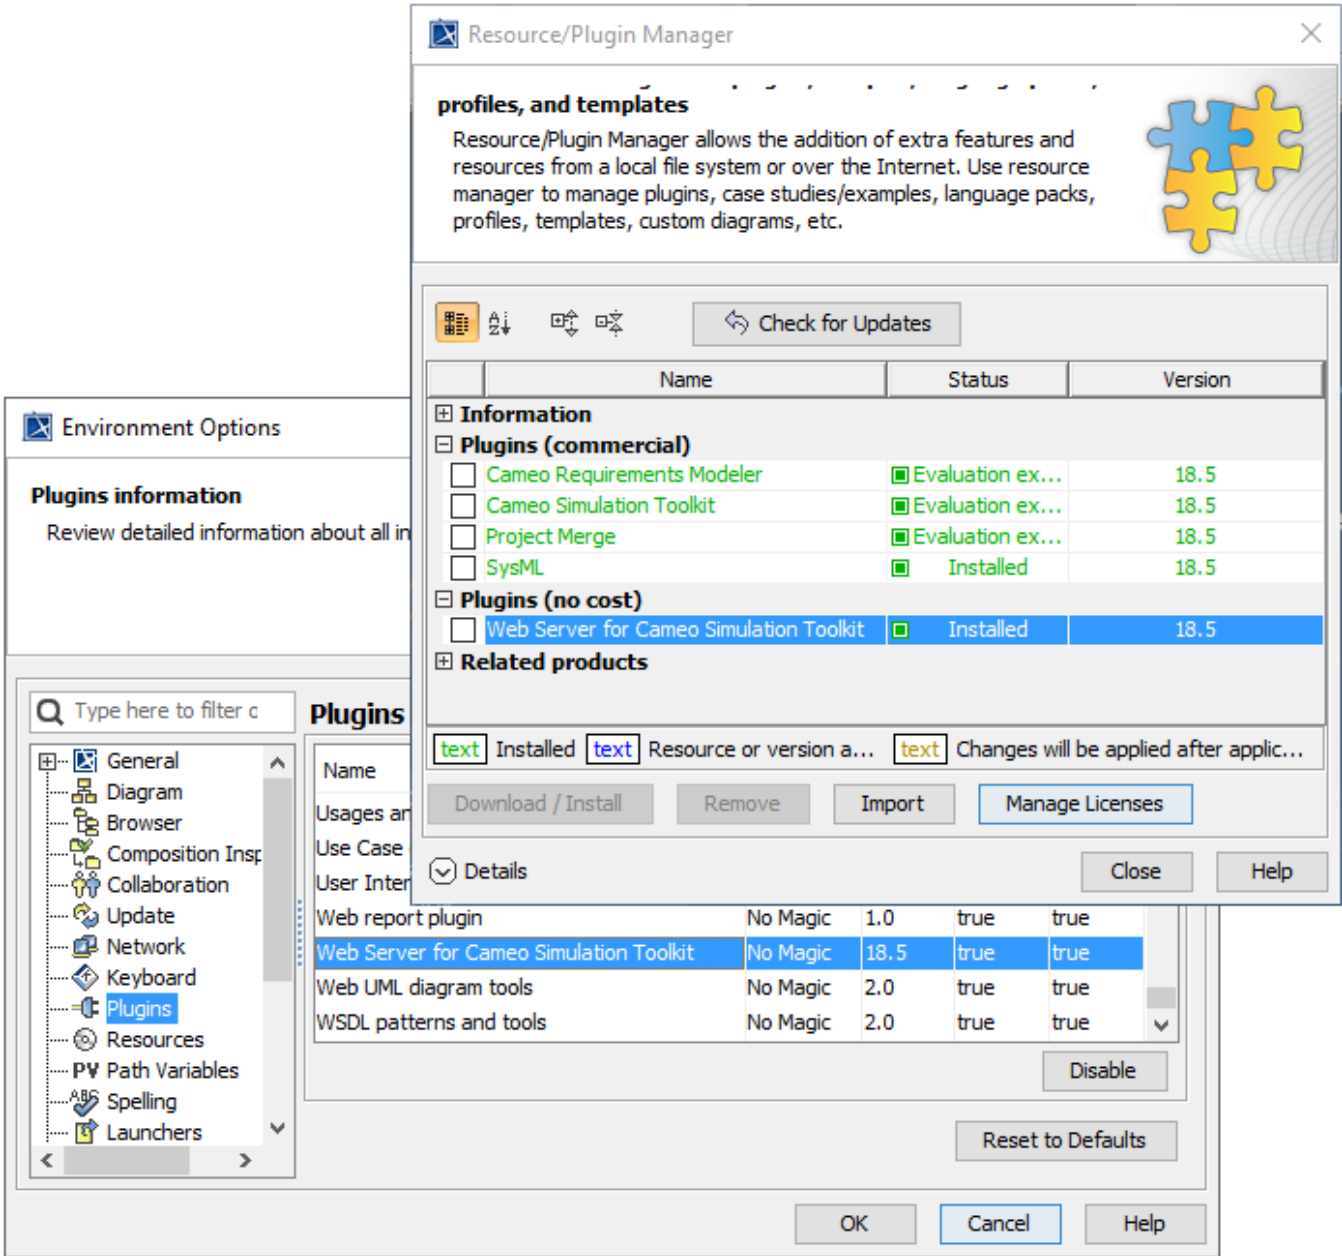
Resource/Plugin Manager

profiles, and templates

Resource/Plugin Manager allows the addition of extra features and resources from a local file system or over the Internet. Use resource manager to manage plugins, case studies/examples, language packs, profiles, templates, custom diagrams, etc.

Check for Updates

| | Name | Status | Version |
|---|---|---|---|
| ⊞ | Information | | |
| ⊟ | Plugins (commercial) | | |
| ☐ | Cameo Requirements Modeler | Evaluation ex... | 18.5 |
| ☐ | Cameo Simulation Toolkit | Evaluation ex... | 18.5 |
| ☐ | Project Merge | Evaluation ex... | 18.5 |
| ☐ | SysML | Installed | 18.5 |
| ⊟ | Plugins (no cost) | | |
| ☐ | Web Server for Cameo Simulation Toolkit | Installed | 18.5 |
| ⊞ | Related products | | |

text Installed text Resource or version a... text Changes will be applied after applic...

Download / Install Remove Import Manage Licenses

Details Close Help

Environment Options

Plugins information
Review detailed information about all in

Type here to filter c

Plugins

General
Diagram
Browser
Composition Insp
Collaboration
Update
Network
Keyboard
Plugins
Resources
PV Path Variables
Spelling
Launchers

| Name | | | | |
|---|---|---|---|---|
| Usages an | | | | |
| Use Case | | | | |
| User Inter | | | | |
| Web report plugin | No Magic | 1.0 | true | true |
| Web Server for Cameo Simulation Toolkit | No Magic | 18.5 | true | true |
| Web UML diagram tools | No Magic | 2.0 | true | true |
| WSDL patterns and tools | No Magic | 2.0 | true | true |

Disable

Reset to Defaults

OK Cancel Help